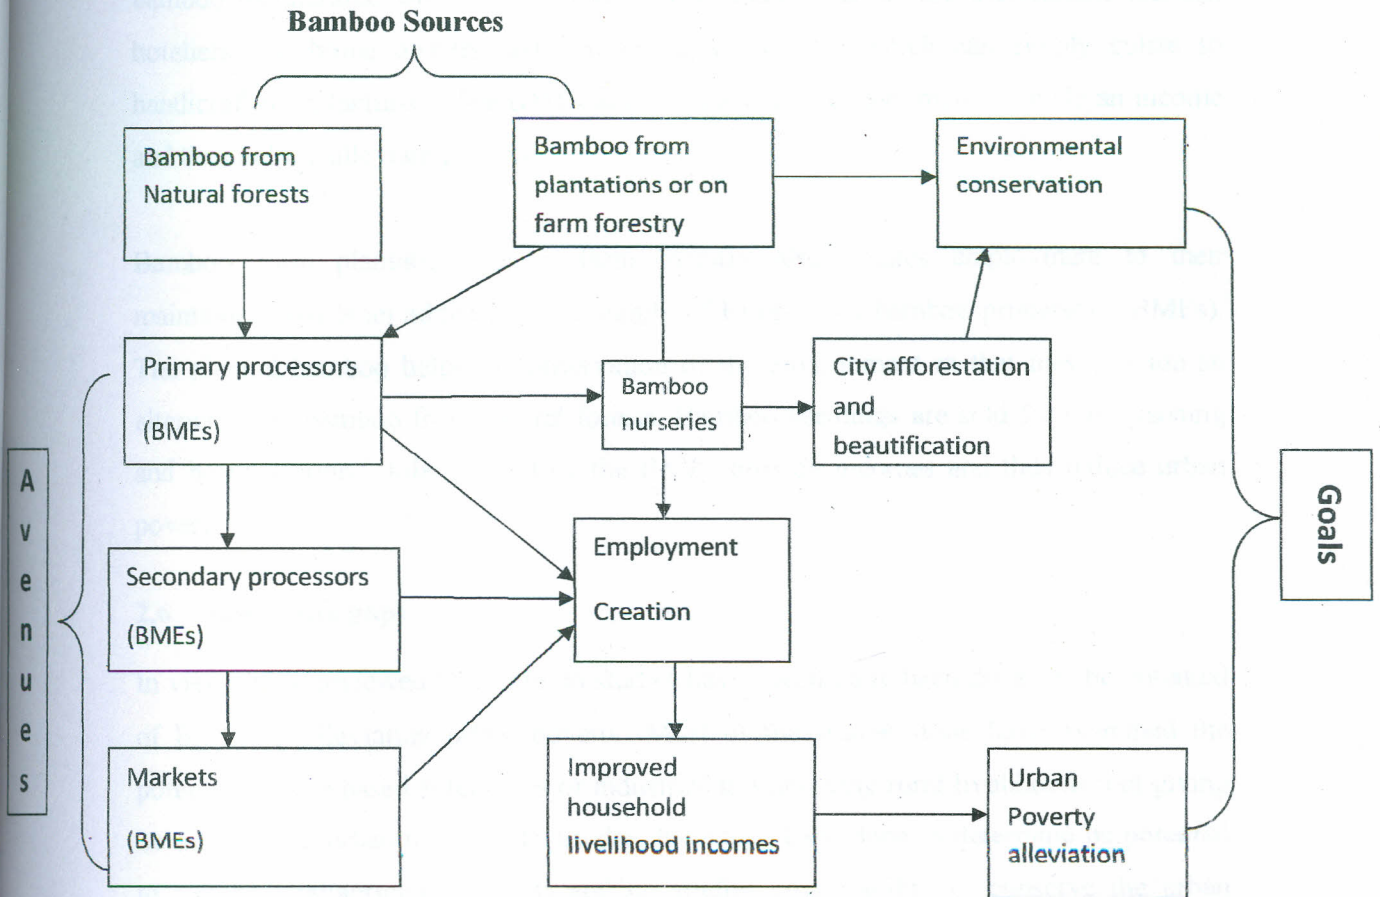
Bamboo Sources

Bamboo from Natural forests

Bamboo from plantations or on farm forestry

Environmental conservation

Primary processors (BMEs)

Bamboo nurseries

City afforestation and beautification

Secondary processors (BMEs)

Employment Creation

Markets (BMEs)

Improved household livelihood incomes

Urban Poverty alleviation

Avenues

Goals